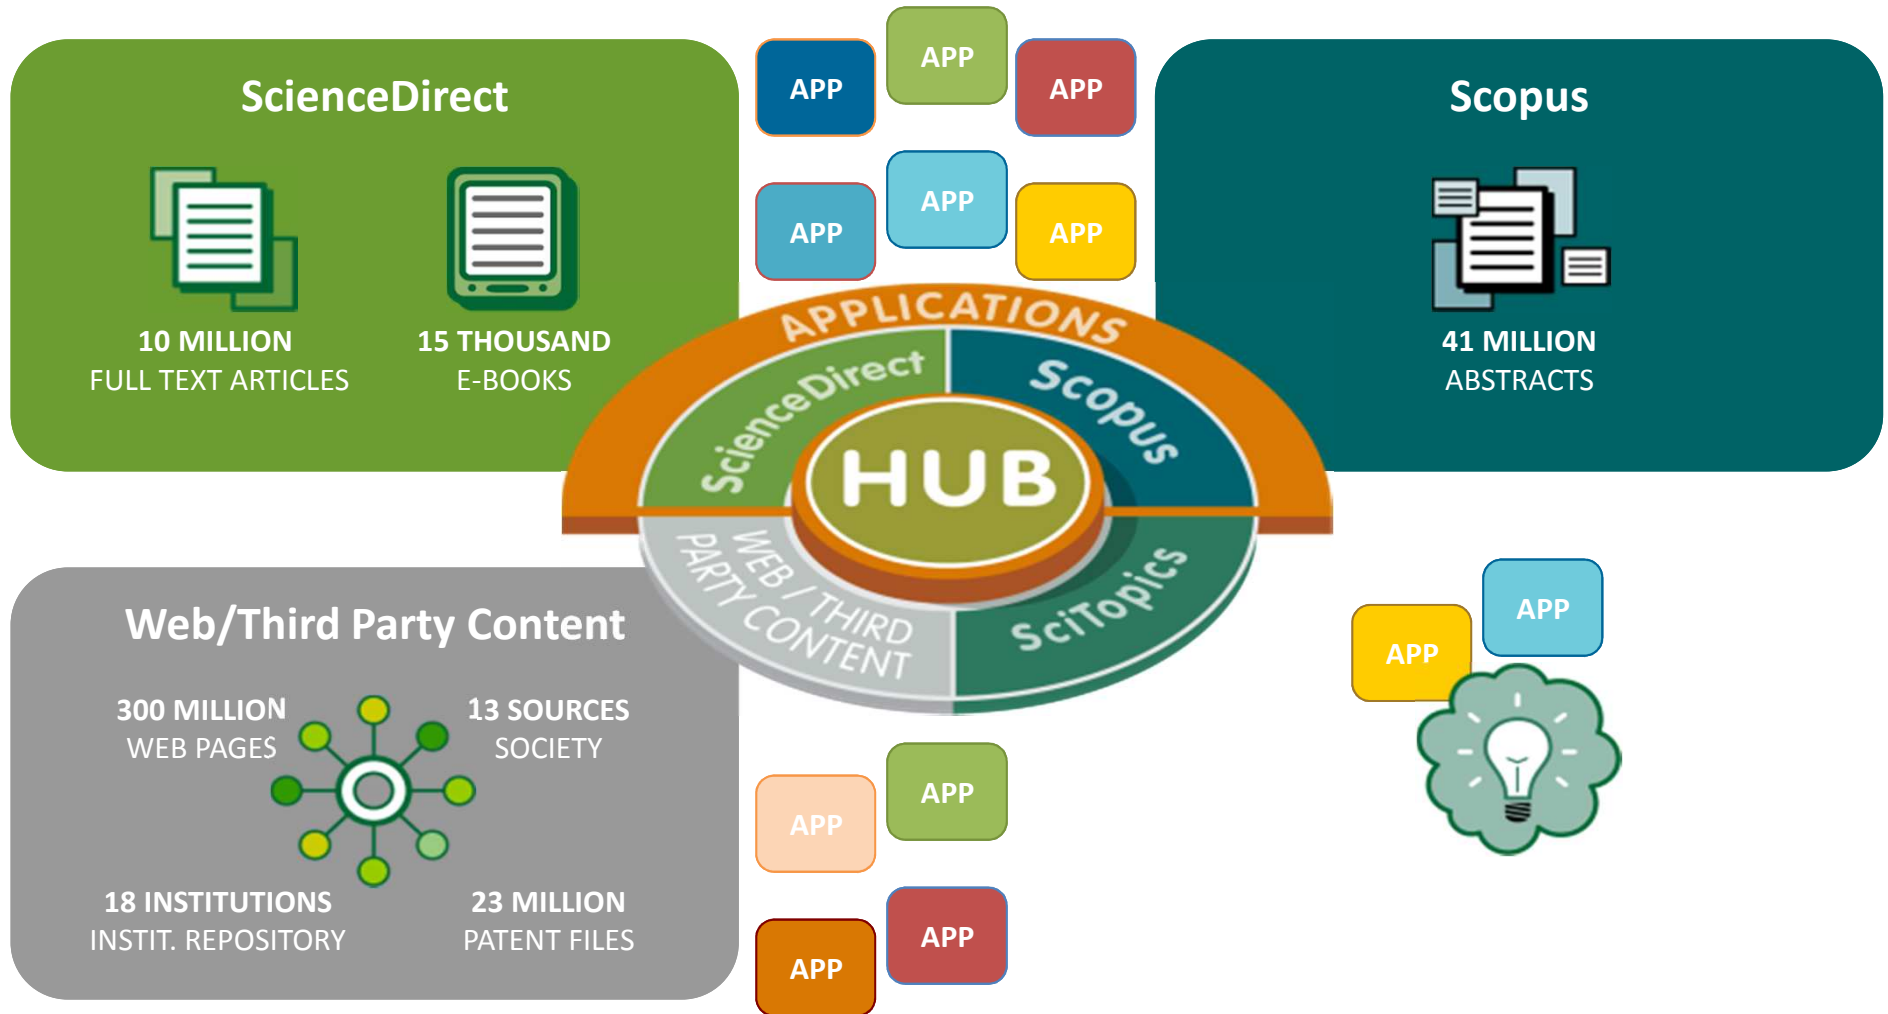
ScienceDirect

10 MILLION
FULL TEXT ARTICLES

15 THOUSAND
E-BOOKS

APP APP APP

APP APP APP

Scopus

41 MILLION
ABSTRACTS

APPLICATIONS

ScienceDirect

Scopus

HUB

WEB / THIRD PARTY CONTENT

SciTopics

Web/Third Party Content

300 MILLION
WEB PAGES

13 SOURCES
SOCIETY

18 INSTITUTIONS
INSTIT. REPOSITORY

23 MILLION
PATENT FILES

APP APP

APP APP

APP APP